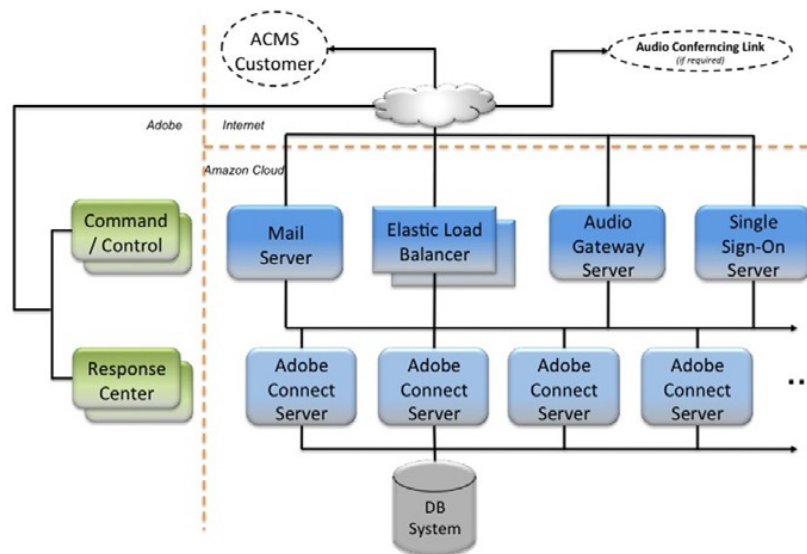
ACMS Customer

Audio Conferncing Link
(if required)

Adobe

Internet

Amazon Cloud

Command / Control

Response Center

Mail Server

Elastic Load Balancer

Audio Gateway Server

Single Sign-On Server

Adobe Connect Server

Adobe Connect Server

Adobe Connect Server

Adobe Connect Server

DB System